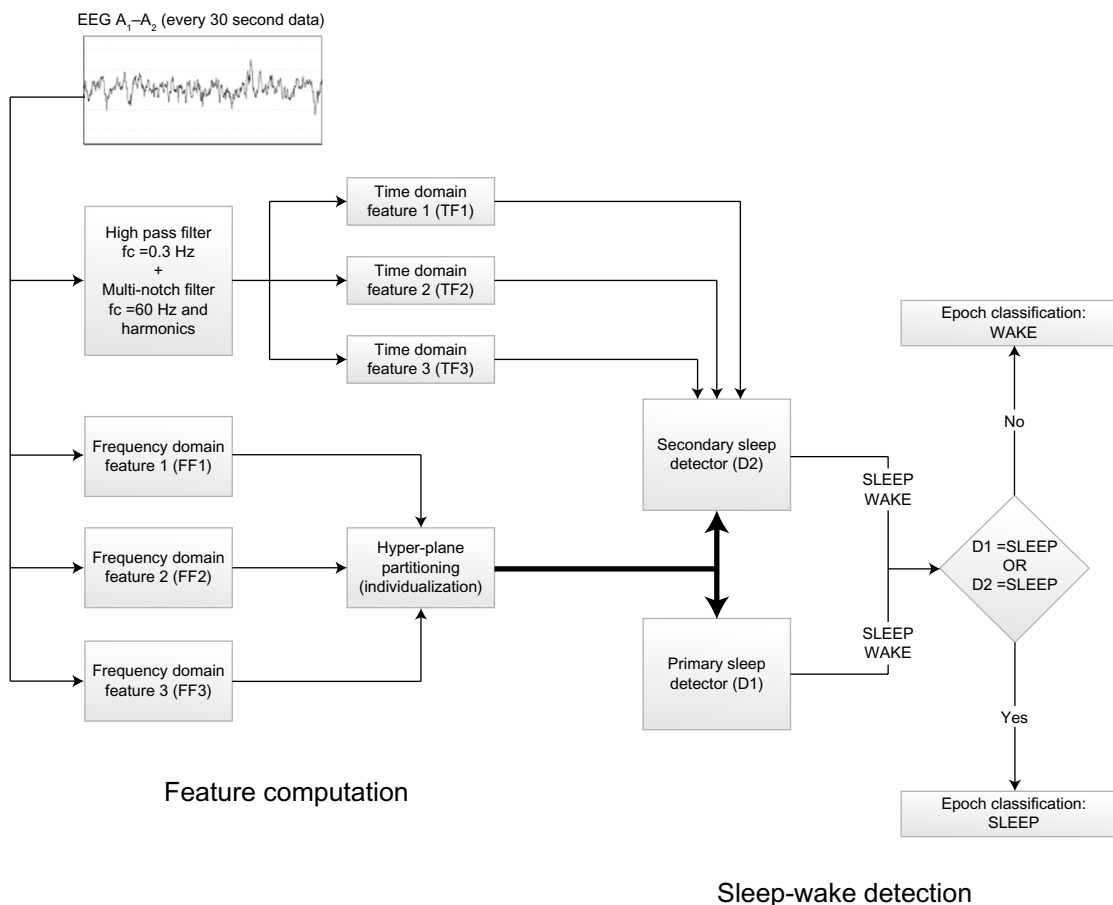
EEG $A_1$–$A_2$ (every 30 second data)

High pass filter
fc =0.3 Hz
+
Multi-notch filter
fc =60 Hz and harmonics

Time domain feature 1 (TF1)

Time domain feature 2 (TF2)

Time domain feature 3 (TF3)

Frequency domain feature 1 (FF1)

Frequency domain feature 2 (FF2)

Frequency domain feature 3 (FF3)

Hyper-plane partitioning (individualization)

Secondary sleep detector (D2)

Primary sleep detector (D1)

SLEEP
WAKE

SLEEP
WAKE

D1 =SLEEP
OR
D2 =SLEEP

No

Yes

Epoch classification:
WAKE

Epoch classification:
SLEEP

Feature computation

Sleep-wake detection